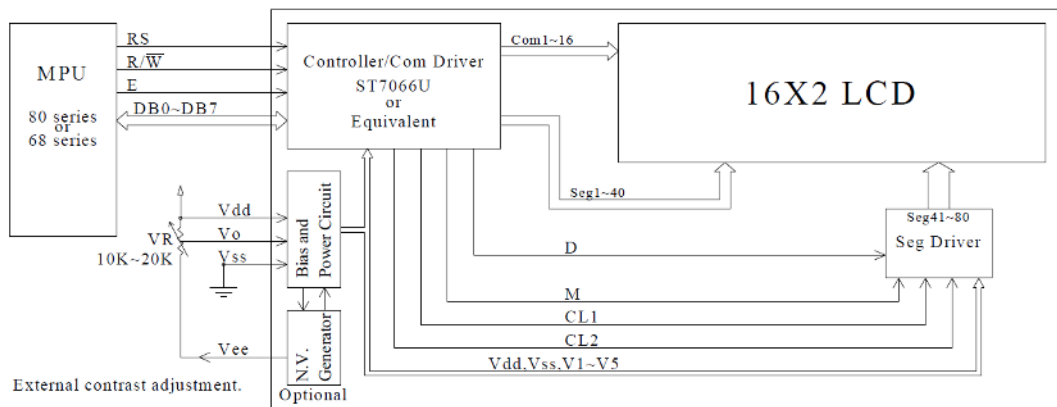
MPU

80 series
or
68 series

RS
R/$\overline{W}$
E
DB0~DB7

Controller/Com Driver
ST7066U
or
Equivalent

Com1~16

16X2 LCD

Seg1~40

Seg41~80
Seg Driver

Vdd
Vo
Vss
VR
10K~20K

Bias and Power Circuit

D
M
CL1
CL2
Vdd,Vss,V1~V5

Vee

N.V. Generator
Optional

External contrast adjustment.